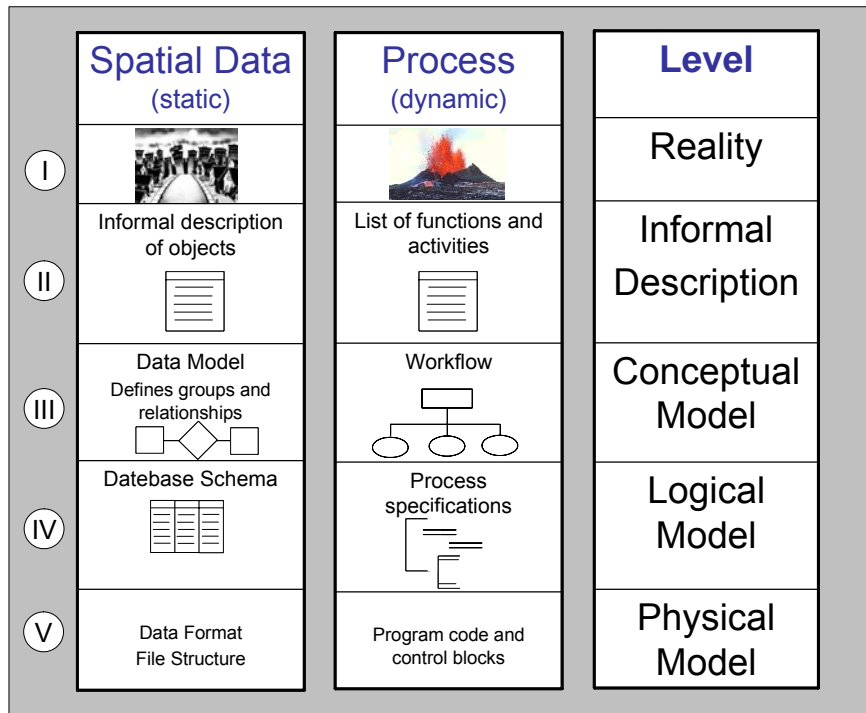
| | Spatial Data (static) | Process (dynamic) | Level |
|---|---|---|---|
| I | | | Reality |
| II | Informal description of objects | List of functions and activities | Informal Description |
| III | Data Model<br>Defines groups and relationships | Workflow | Conceptual Model |
| IV | Datebase Schema | Process specifications | Logical Model |
| V | Data Format<br>File Structure | Program code and control blocks | Physical Model |